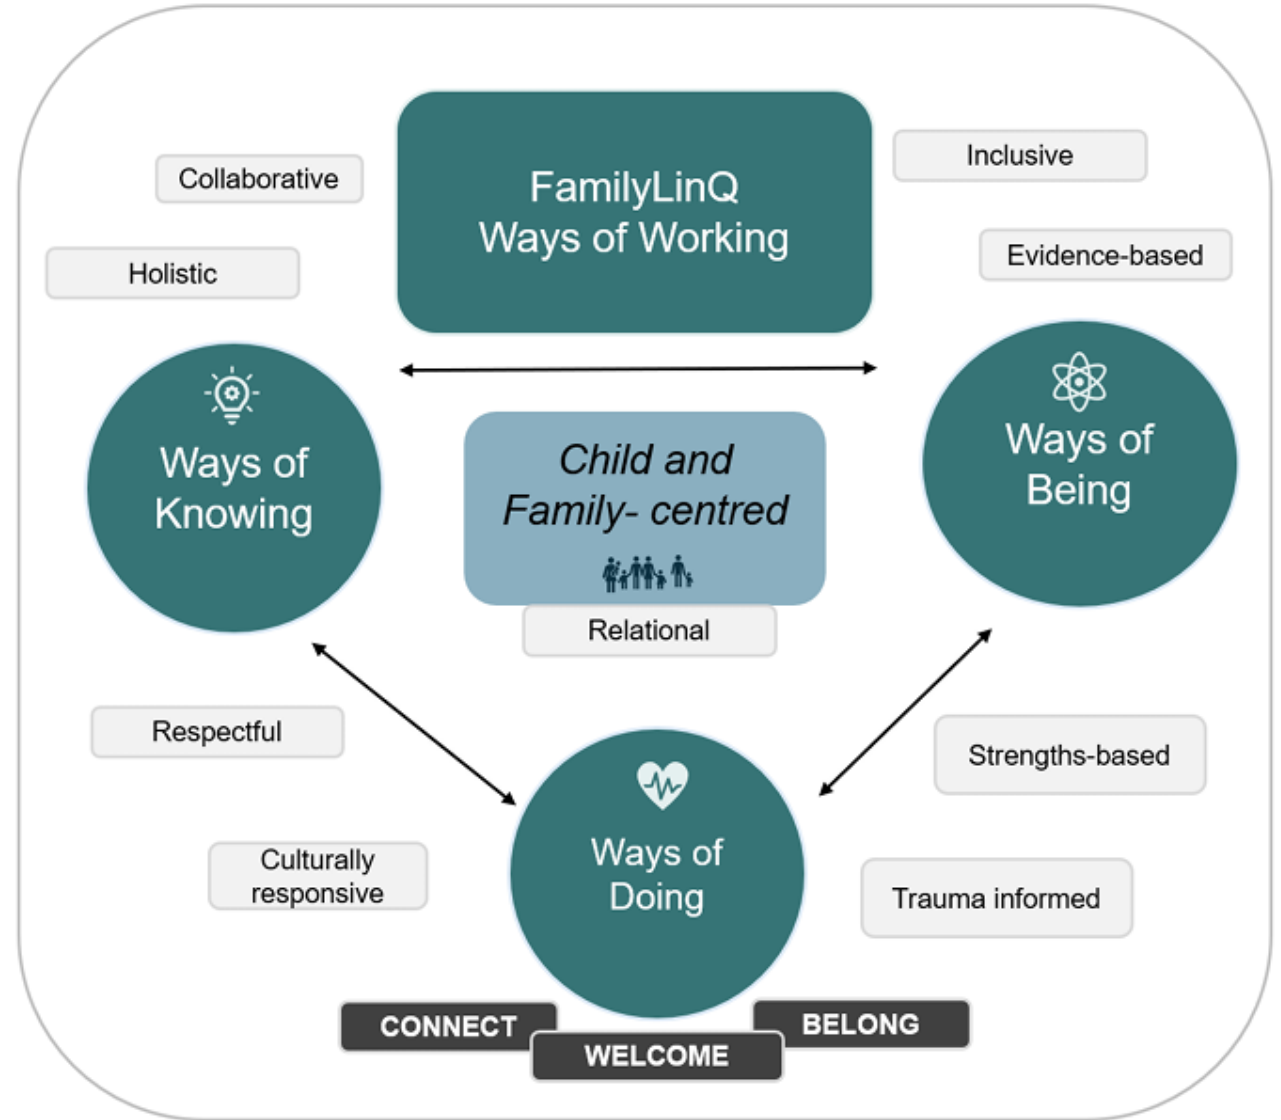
Collaborative

FamilyLinQ
Ways of Working

Inclusive

Holistic

Evidence-based

Ways of Knowing

Child and Family- centred

Ways of Being

Relational

Respectful

Strengths-based

Culturally responsive

Ways of Doing

Trauma informed

CONNECT

WELCOME

BELONG